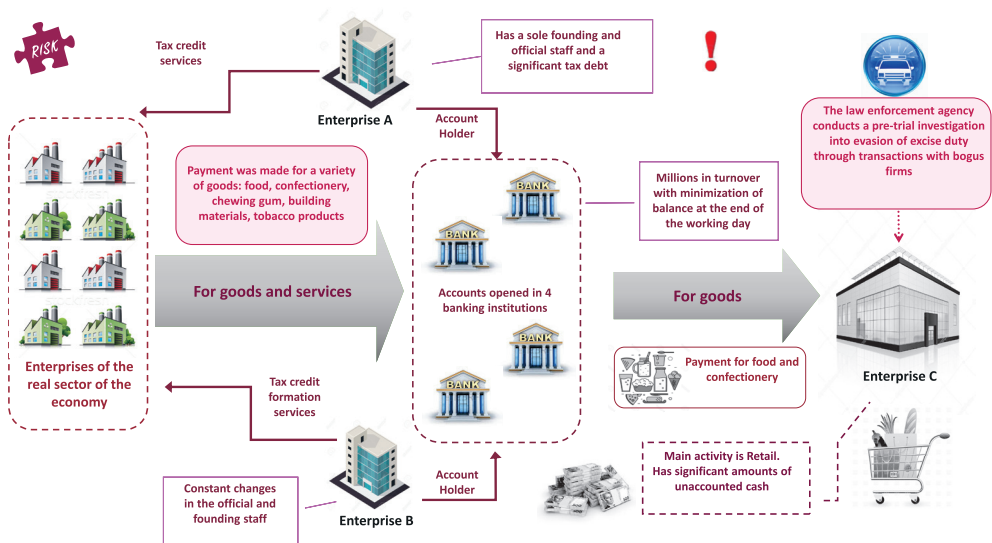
RISK

Tax credit services

Enterprise A

Has a sole founding and official staff and a significant tax debt

!

The law enforcement agency conducts a pre-trial investigation into evasion of excise duty through transactions with bogus firms

Account Holder

Payment was made for a variety of goods: food, confectionery, chewing gum, building materials, tobacco products

BANK

BANK

Millions in turnover with minimization of balance at the end of the working day

For goods and services

Accounts opened in 4 banking institutions

For goods

BANK

BANK

Enterprises of the real sector of the economy

Payment for food and confectionery

Enterprise C

Tax credit formation services

Main activity is Retail. Has significant amounts of unaccounted cash

Account Holder

Constant changes in the official and founding staff

Enterprise B